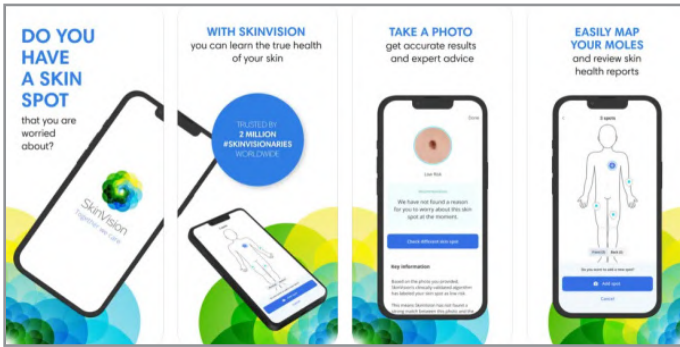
DO YOU HAVE A SKIN SPOT

that you are worried about?

SkinVision

Together we care

WITH SKINVISION

you can learn the true health of your skin

TRUSTED BY 2 MILLION #SKINVISIONARIES WORLDWIDE

TAKE A PHOTO

get accurate results and expert advice

Done

Low Risk

We have not found a reason for you to worry about this skin spot at the moment.

Check different skin spot

Key information

Based on the photo you provided, SkinVision's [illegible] the skin spot as low risk.

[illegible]

EASILY MAP YOUR MOLES

and review skin health reports

3 spots

Do you want to add a new spot?

Add spot

Cancel